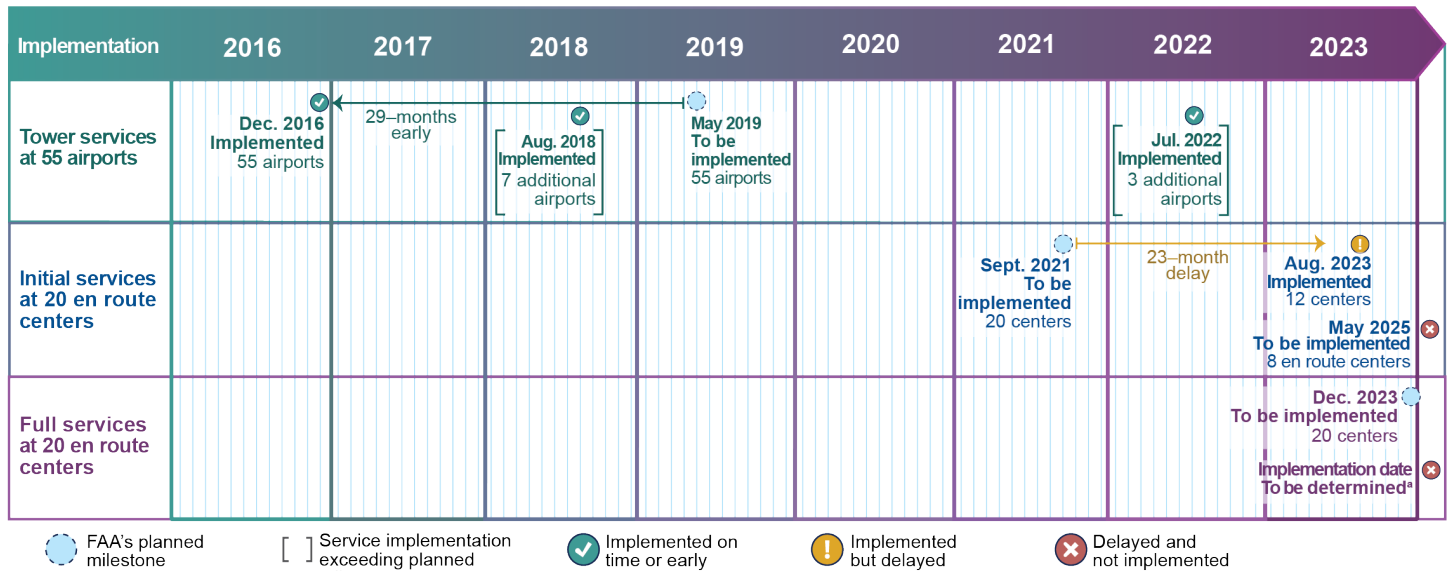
| Implementation | 2016 | 2017 | 2018 | 2019 | 2020 | 2021 | 2022 | 2023 |
|---|---|---|---|---|---|---|---|---|
| Tower services at 55 airports | Dec. 2016 Implemented 55 airports | 29–months early | Aug. 2018 Implemented 7 additional airports | May 2019 To be implemented 55 airports | | | Jul. 2022 Implemented 3 additional airports | |
| Initial services at 20 en route centers | | | | | | Sept. 2021 To be implemented 20 centers | 23–month delay | Aug. 2023 Implemented 12 centers; May 2025 To be implemented 8 en route centers |
| Full services at 20 en route centers | | | | | | | | Dec. 2023 To be implemented 20 centers; Implementation date To be determined$^a$ |

FAA's planned milestone
Service implementation exceeding planned
Implemented on time or early
Implemented but delayed
Delayed and not implemented